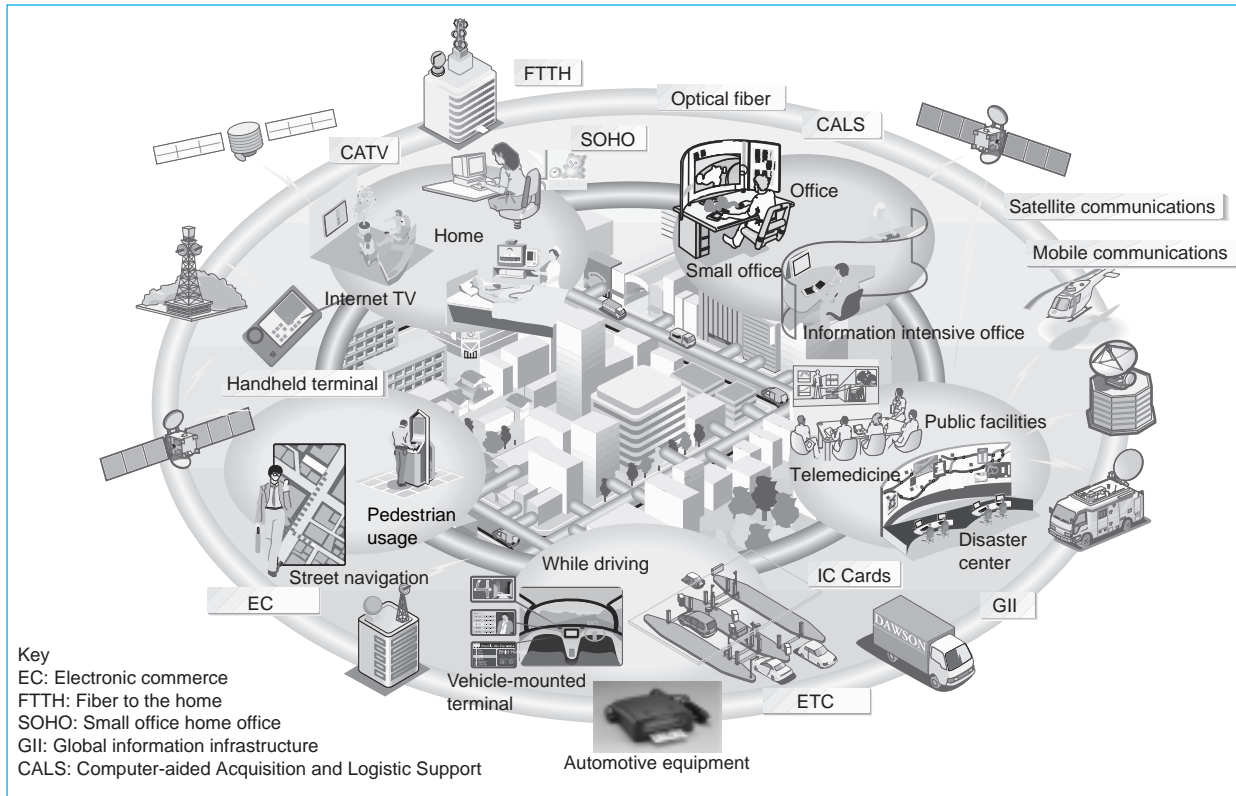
FTTH

Optical fiber

CALS

SOHO

CATV

Office

Satellite communications

Home

Mobile communications

Small office

Internet TV

Information intensive office

Handheld terminal

Public facilities

Telemedicine

Pedestrian usage

Disaster center

Street navigation

While driving

IC Cards

EC

GII

DAWSON

Vehicle-mounted terminal

ETC

Automotive equipment

Key
EC: Electronic commerce
FTTH: Fiber to the home
SOHO: Small office home office
GII: Global information infrastructure
CALS: Computer-aided Acquisition and Logistic Support